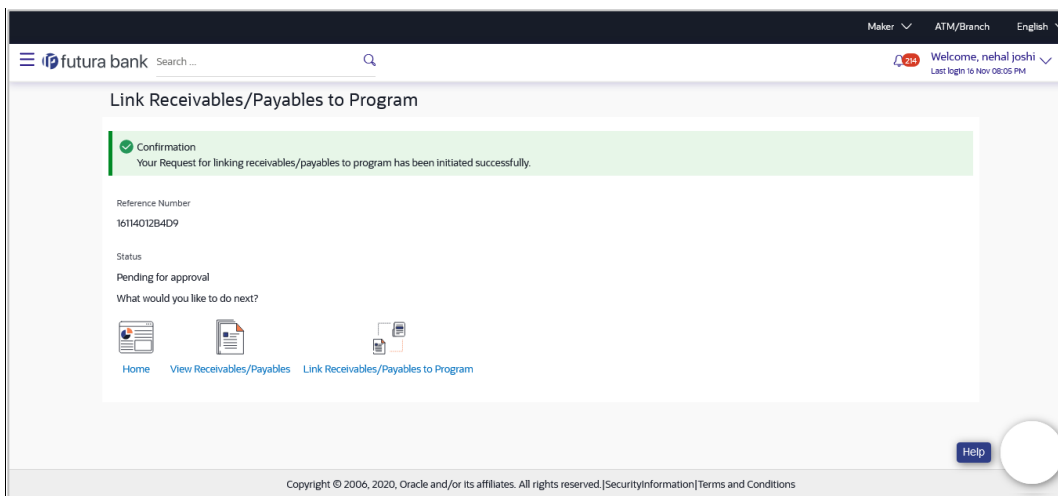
Maker ATM/Branch English

futura bank Search ...

214 Welcome, nehal joshi
Last login 16 Nov 08:05 PM

Link Receivables/Payables to Program

Confirmation
Your Request for linking receivables/payables to program has been initiated successfully.

Reference Number
16114012B4D9

Status
Pending for approval

What would you like to do next?

Home View Receivables/Payables Link Receivables/Payables to Program

Help

Copyright © 2006, 2020, Oracle and/or its affiliates. All rights reserved.|SecurityInformation|Terms and Conditions